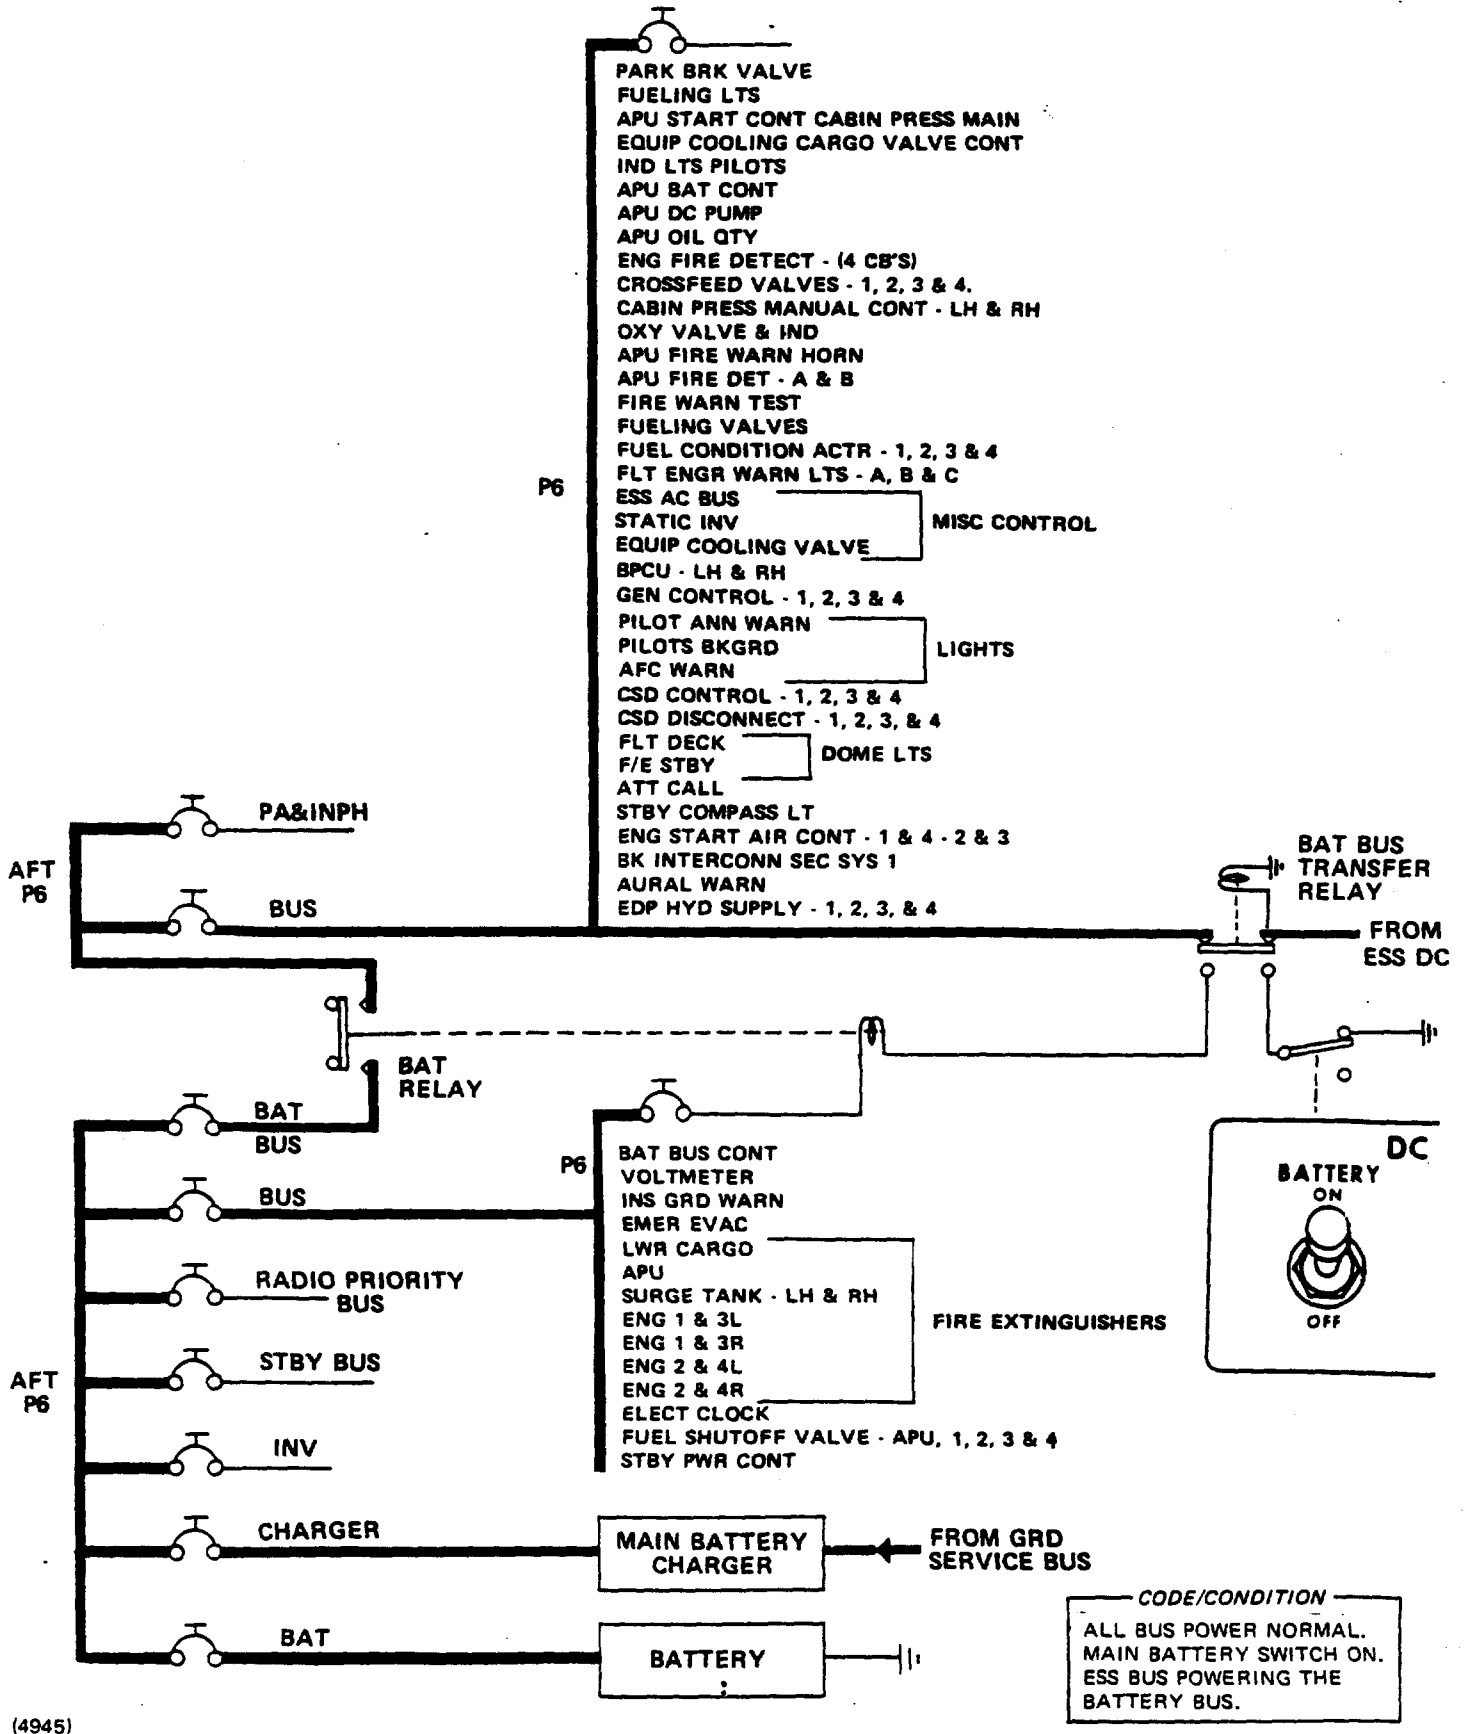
PARK BRK VALVE
FUELING LTS
APU START CONT CABIN PRESS MAIN
EQUIP COOLING CARGO VALVE CONT
IND LTS PILOTS
APU BAT CONT
APU DC PUMP
APU OIL QTY
ENG FIRE DETECT - (4 CB'S)
CROSSFEED VALVES - 1, 2, 3 & 4.
CABIN PRESS MANUAL CONT - LH & RH
OXY VALVE & IND
APU FIRE WARN HORN
APU FIRE DET - A & B
FIRE WARN TEST
FUELING VALVES
FUEL CONDITION ACTR - 1, 2, 3 & 4
FLT ENGR WARN LTS - A, B & C
P6
ESS AC BUS
STATIC INV
EQUIP COOLING VALVE
MISC CONTROL
BPCU - LH & RH
GEN CONTROL - 1, 2, 3 & 4
PILOT ANN WARN
PILOTS BKGRD
AFC WARN
LIGHTS
CSD CONTROL - 1, 2, 3 & 4
CSD DISCONNECT - 1, 2, 3, & 4
FLT DECK
F/E STBY
DOME LTS
ATT CALL
STBY COMPASS LT
ENG START AIR CONT - 1 & 4 - 2 & 3
BK INTERCONN SEC SYS 1
AURAL WARN
EDP HYD SUPPLY - 1, 2, 3, & 4

PA&INPH
AFT P6
BUS
BAT BUS TRANSFER RELAY
FROM ESS DC
BAT RELAY
BAT BUS
BUS
RADIO PRIORITY BUS
STBY BUS
AFT P6
INV
CHARGER
BAT

P6
BAT BUS CONT
VOLTMETER
INS GRD WARN
EMER EVAC
LWR CARGO
APU
SURGE TANK - LH & RH
ENG 1 & 3L
ENG 1 & 3R
ENG 2 & 4L
ENG 2 & 4R
FIRE EXTINGUISHERS
ELECT CLOCK
FUEL SHUTOFF VALVE - APU, 1, 2, 3 & 4
STBY PWR CONT

DC
BATTERY
ON
OFF

MAIN BATTERY CHARGER
FROM GRD SERVICE BUS
BATTERY

CODE/CONDITION
ALL BUS POWER NORMAL. MAIN BATTERY SWITCH ON. ESS BUS POWERING THE BATTERY BUS.

(4945)